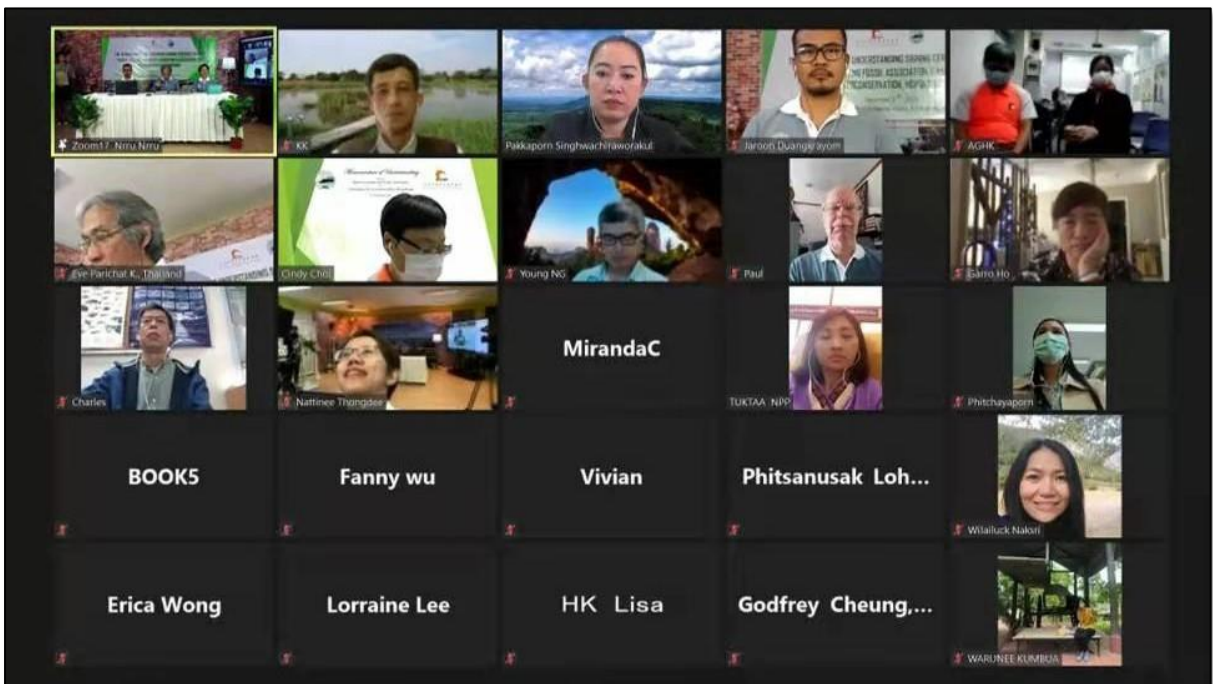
Zoom17 Nrru Nrru

KK

Pakkaporn Singhwachirawarakul

UNDERSTANDING SHARING CEN
NG FOSSIL ASSOCIATION &
CONSERVATION, HOPE

Jaroon Duangjayom

AGHK

Eve Parichat K. Thailand

Memorandum of Understanding

Cindy Choi

Young NG

Paul

Garro Ho

Charles

Nattinee Thongdee

MirandaC

TUKTAA NPP

Phitchayaporn

BOOK5

Fanny wu

Vivian

Phitsanusak Loh...

Wilailuck Naksri

Erica Wong

Lorraine Lee

HK Lisa

Godfrey Cheung,...

WARUNEE KUMBUA